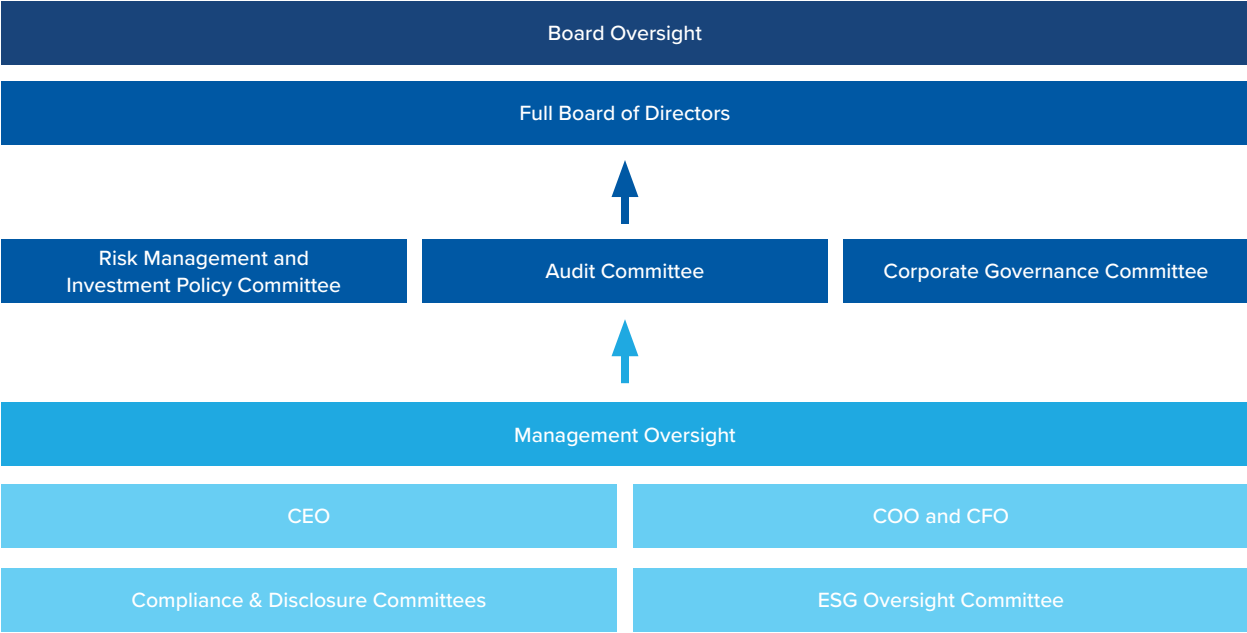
Board Oversight

Full Board of Directors

Risk Management and Investment Policy Committee

Audit Committee

Corporate Governance Committee

Management Oversight

CEO

COO and CFO

Compliance & Disclosure Committees

ESG Oversight Committee